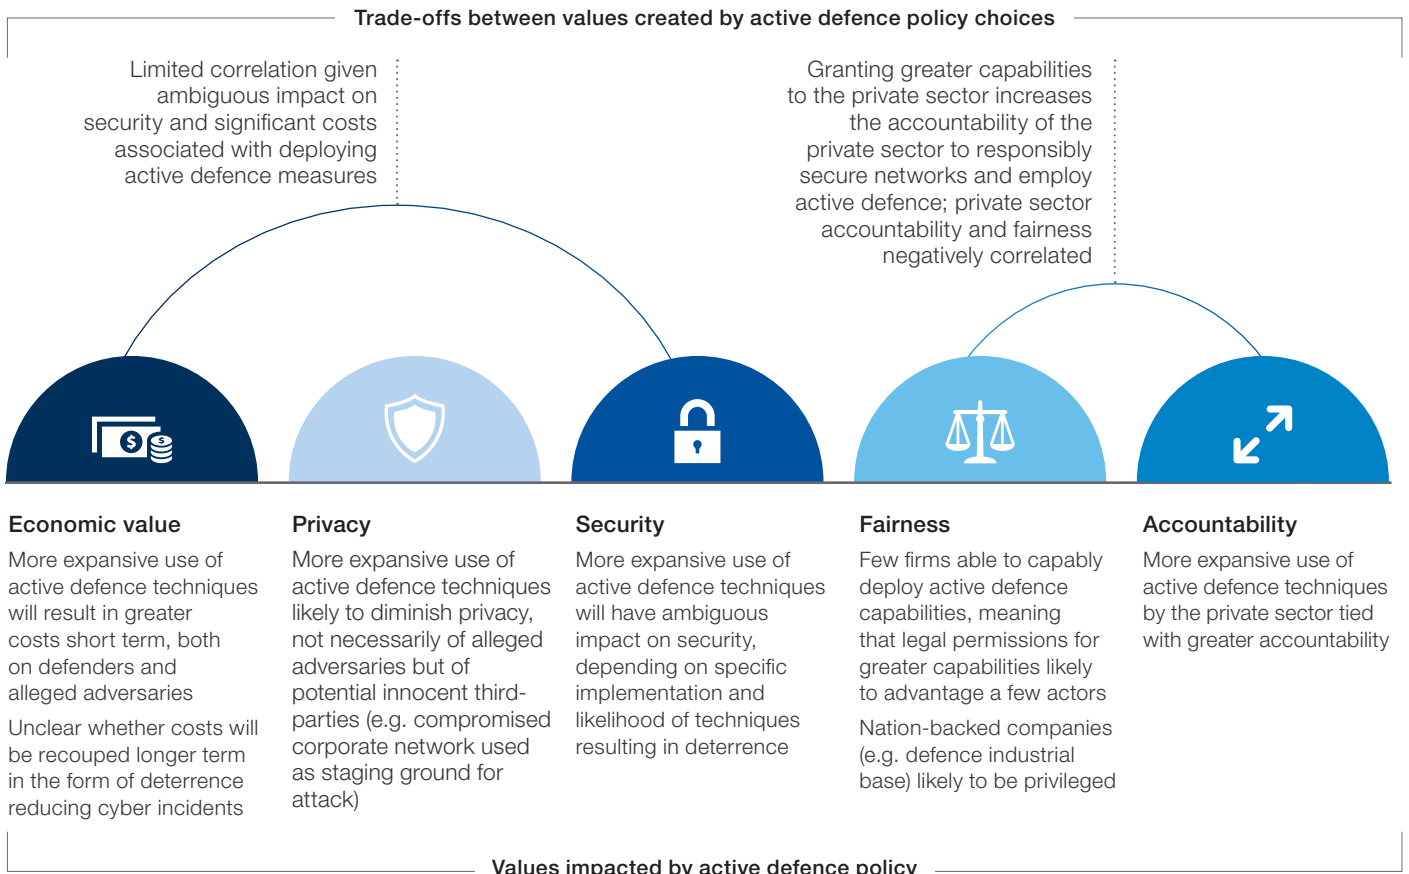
Trade-offs between values created by active defence policy choices

Limited correlation given ambiguous impact on security and significant costs associated with deploying active defence measures

Granting greater capabilities to the private sector increases the accountability of the private sector to responsibly secure networks and employ active defence; private sector accountability and fairness negatively correlated

Economic value

More expansive use of active defence techniques will result in greater costs short term, both on defenders and alleged adversaries

Unclear whether costs will be recouped longer term in the form of deterrence reducing cyber incidents

Privacy

More expansive use of active defence techniques likely to diminish privacy, not necessarily of alleged adversaries but of potential innocent third-parties (e.g. compromised corporate network used as staging ground for attack)

Security

More expansive use of active defence techniques will have ambiguous impact on security, depending on specific implementation and likelihood of techniques resulting in deterrence

Fairness

Few firms able to capably deploy active defence capabilities, meaning that legal permissions for greater capabilities likely to advantage a few actors

Nation-backed companies (e.g. defence industrial base) likely to be privileged

Accountability

More expansive use of active defence techniques by the private sector tied with greater accountability

Values impacted by active defence policy